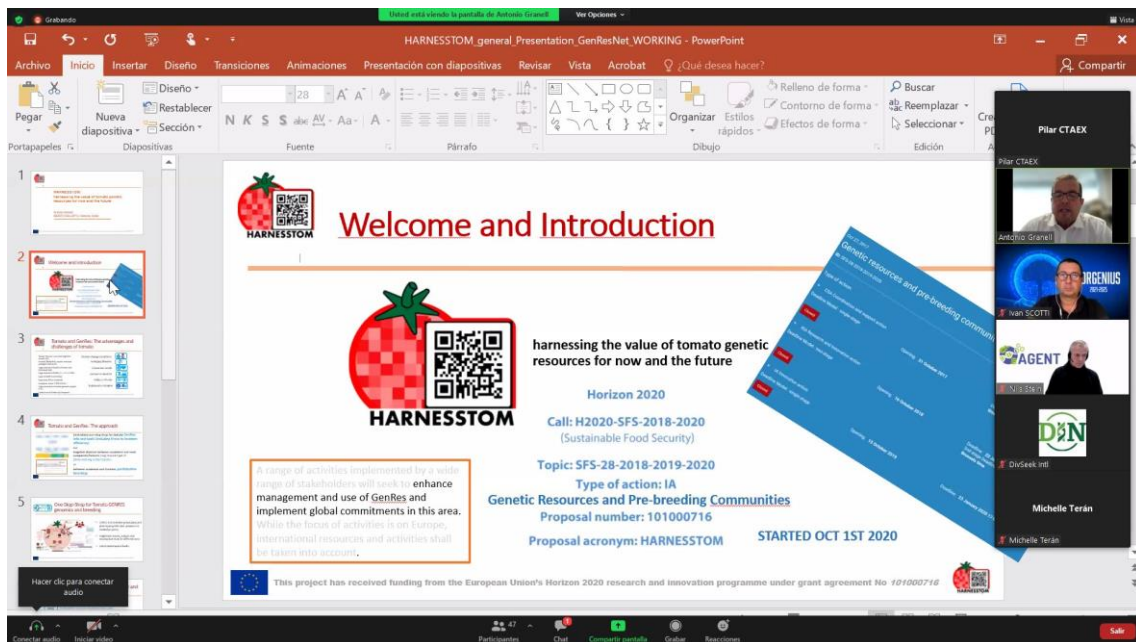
Grabando

Usted está viendo la pantalla de Antonio Granell   Ver Opciones

HARNESSTOM_general_Presentation_GenResNet_WORKING - PowerPoint

Archivo   Inicio   Insertar   Diseño   Transiciones   Animaciones   Presentación con diapositivas   Revisar   Vista   Acrobat   ¿Qué desea hacer?   Compartir

Pegar   Nueva diapositiva   Diseño   Restablecer   Sección   Portapapeles   Diapositivas   Fuente   Párrafo   Organizar   Estilos rápidos   Relleno de forma   Contorno de forma   Efectos de forma   Dibujo   Buscar   Reemplazar   Seleccionar   Edición

1

2 Welcome and Introduction

3 Tomato and GenRes: The advantages and challenges of tomato

4 Tomato and GenRes: The approach

5 One Stop Shop for Tomato GENRES genomics and breeding

HARNESSTOM

Welcome and Introduction

HARNESSTOM

harnessing the value of tomato genetic resources for now and the future

Horizon 2020

Call: H2020-SFS-2018-2020
(Sustainable Food Security)

Topic: SFS-28-2018-2019-2020

Type of action: IA

Genetic Resources and Pre-breeding Communities

Proposal number: 101000716

Proposal acronym: HARNESSTOM

STARTED OCT 1ST 2020

A range of activities implemented by a wide range of stakeholders will seek to enhance management and use of GenRes and implement global commitments in this area. While the focus of activities is on Europe, international resources and activities shall be taken into account.

Genetic resources and pre-breeding communities

This project has received funding from the European Union's Horizon 2020 research and innovation programme under grant agreement No 101000716

Pilar CTAEX
Pilar CTAEX
Antonio Granell
Ivan SCOTTI
AGENT
Nils Stein
DivSeek Intl
Michelle Terán
Michelle Terán

Hacer clic para conectar audio

Conectar audio   Iniciar video   47   Participantes   Chat   Compartir pantalla   Grabar   Reacciones   Salir